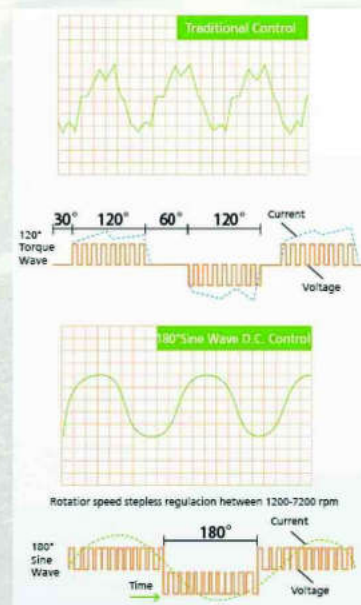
Traditional Control

30° 120° 60° 120°

120° Torque Wave

Current

Voltage

180°Sine Wave D.C. Control

Rotatior speed stepless regulacion between 1200-7200 rpm

180°

Current

180° Sine Wave

Time

Voltage